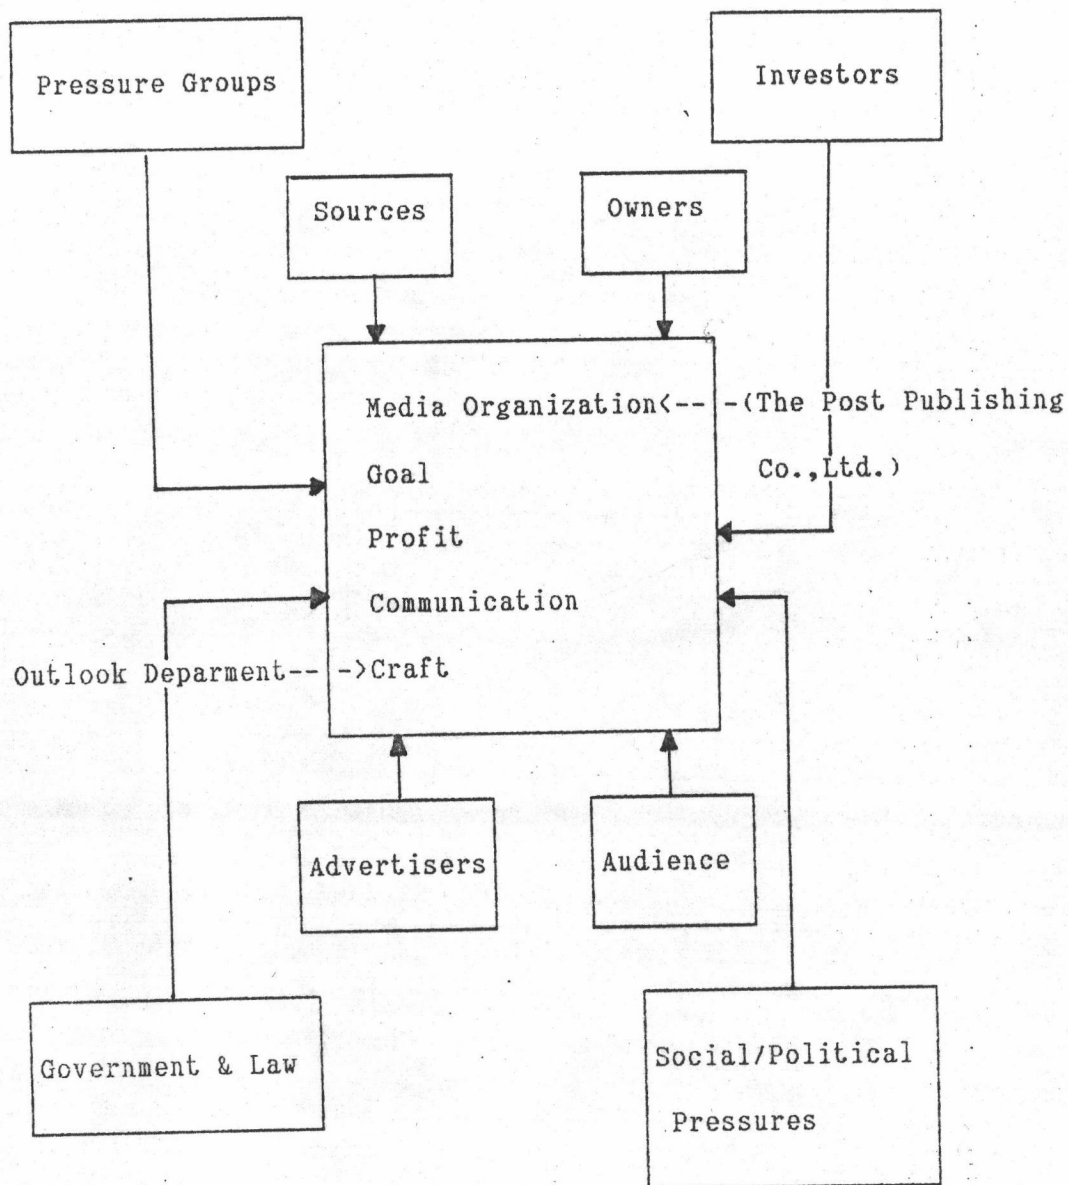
Pressure Groups

Investors

Sources

Owners

Media Organization<-- -(The Post Publishing Co.,Ltd.)

Goal

Profit

Communication

Outlook Deparment-- ->Craft

Advertisers

Audience

Government & Law

Social/Political Pressures